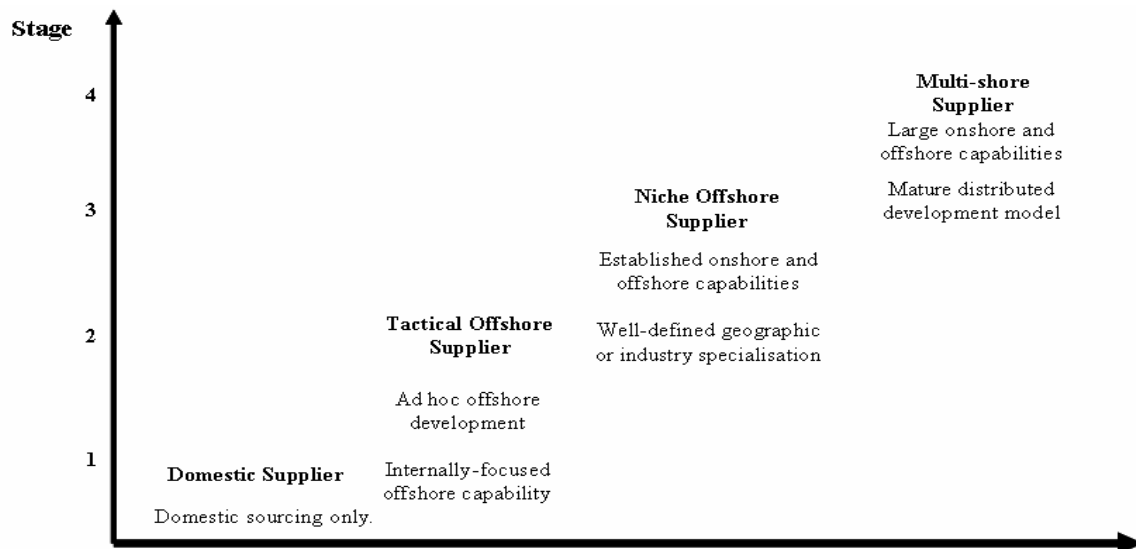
Stage

4

3

2

1

Multi-shore Supplier

Large onshore and offshore capabilities

Mature distributed development model

Niche Offshore Supplier

Established onshore and offshore capabilities

Well-defined geographic or industry specialisation

Tactical Offshore Supplier

Ad hoc offshore development

Internally-focused offshore capability

Domestic Supplier

Domestic sourcing only.